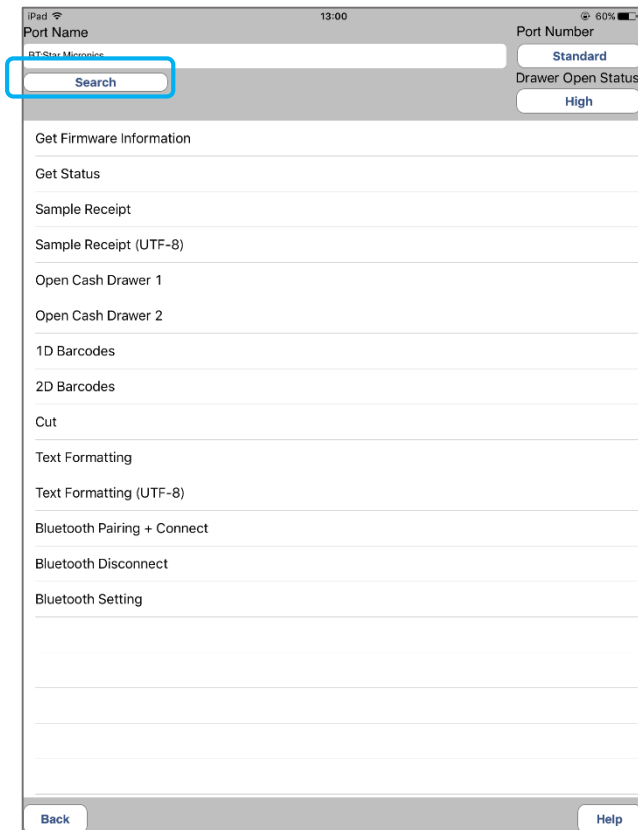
iPad 13:00 60%
Port Name
BT:Star Micronics
Search
Port Number
Standard
Drawer Open Status
High

Get Firmware Information
Get Status
Sample Receipt
Sample Receipt (UTF-8)
Open Cash Drawer 1
Open Cash Drawer 2
1D Barcodes
2D Barcodes
Cut
Text Formatting
Text Formatting (UTF-8)
Bluetooth Pairing + Connect
Bluetooth Disconnect
Bluetooth Setting

Back
Help